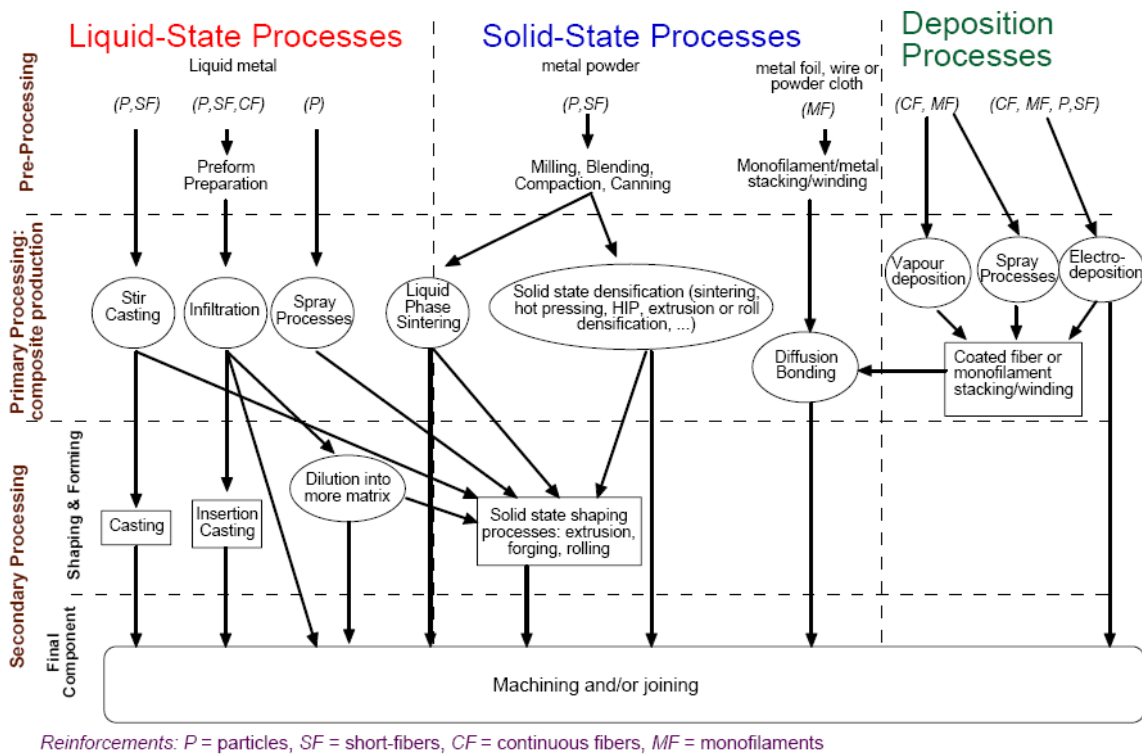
Liquid-State Processes

Solid-State Processes

Deposition Processes

Pre-Processing

Primary Processing: composite production

Secondary Processing

Shaping & Forming

Final Component

Liquid metal

(P,SF) (P,SF,CF) (P)

Preform Preparation

metal powder

(P,SF)

Milling, Blending, Compaction, Canning

metal foil, wire or powder cloth

(MF)

Monofilament/metal stacking/winding

(CF, MF) (CF, MF, P,SF)

Stir Casting

Infiltration

Spray Processes

Liquid Phase Sintering

Solid state densification (sintering, hot pressing, HIP, extrusion or roll densification, ...)

Vapour deposition

Spray Processes

Electro-deposition

Diffusion Bonding

Coated fiber or monofilament stacking/winding

Dilution into more matrix

Casting

Insertion Casting

Solid state shaping processes: extrusion, forging, rolling

Machining and/or joining

Reinforcements: P = particles, SF = short-fibers, CF = continuous fibers, MF = monofilaments